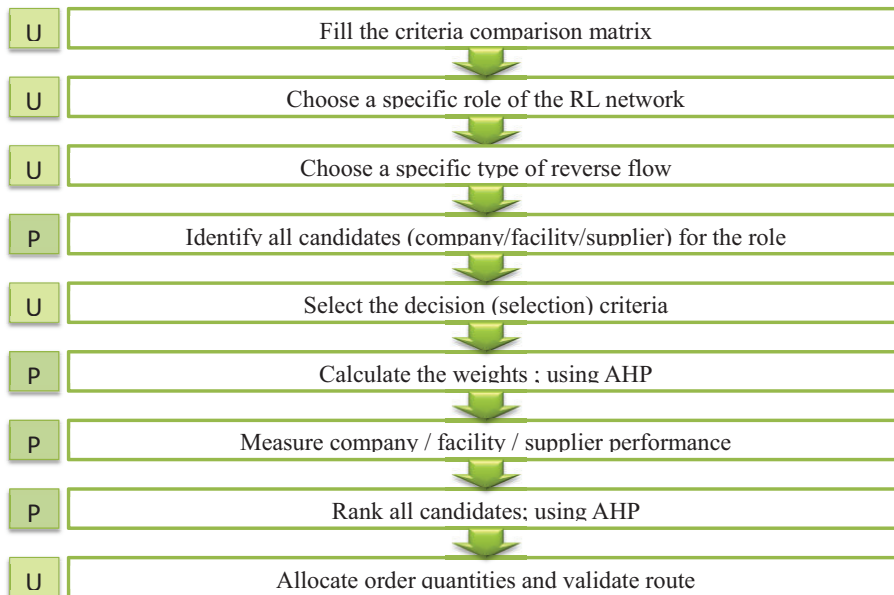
U
Fill the criteria comparison matrix

U
Choose a specific role of the RL network

U
Choose a specific type of reverse flow

P
Identify all candidates (company/facility/supplier) for the role

U
Select the decision (selection) criteria

P
Calculate the weights ; using AHP

P
Measure company / facility / supplier performance

P
Rank all candidates; using AHP

U
Allocate order quantities and validate route